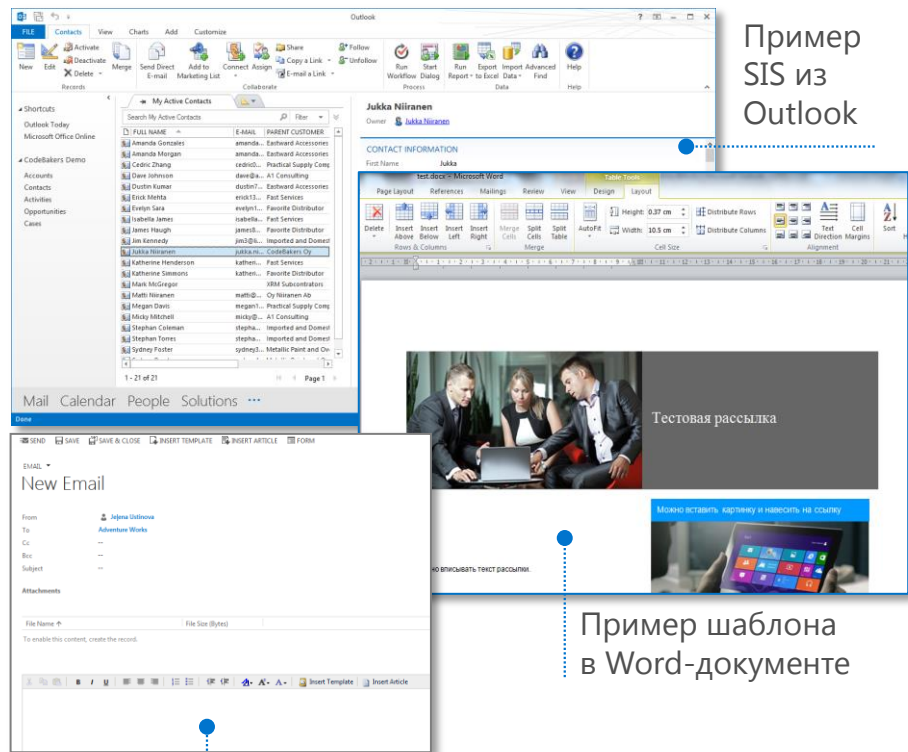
Пример SIS из Outlook

Outlook

FILE Contacts View Charts Add Customize

New Edit Activate Deactivate Delete Merge Send Direct E-mail Add to Marketing List Connect Assign Share Copy a Link E-mail a Link Follow Unfollow Run Workflow Start Dialog Run Report Export to Excel Import Data Advanced Find Help

Records Collaborate Process Data Help

Shortcuts
Outlook Today
Microsoft Office Online

CodeBakers Demo
Accounts
Contacts
Activities
Opportunities
Cases

My Active Contacts

Search My Active Contacts Filter

| FULL NAME | E-MAIL | PARENT CUSTOMER |
|---|---|---|
| Amanda Gonzales | amanda... | Eastward Accessories |
| Amanda Morgan | amanda... | Eastward Accessories |
| Cedric Zhang | cedric0... | Practical Supply Comp |
| Dave Johnson | dave@a... | A1 Consulting |
| Dustin Kumar | dustin7... | Eastward Accessories |
| Erick Mehta | erick13... | Fast Services |
| Evelyn Sara | evelyn1... | Favorite Distributor |
| Isabella James | isabella... | Fast Services |
| James Haugh | james8... | Favorite Distributor |
| Jim Kennedy | jim3@li... | Imported and Domest |
| Jukka Niiranen | jukka.ni... | CodeBakers Oy |
| Katherine Henderson | kathen... | Fast Services |
| Katherine Simmons | kathen... | Favorite Distributor |
| Mark McGregor | | XRM Subcontrators |
| Matti Niiranen | matti@... | Oy Niiranen Ab |
| Megan Davis | megan1... | Practical Supply Comp |
| Micky Mitchell | micky@... | A1 Consulting |
| Stephan Coleman | stepha... | Imported and Domest |
| Stephan Torres | stepha... | Imported and Domest |
| Sydney Foster | sydney3... | Metallic Paint and Ov |

1 - 21 of 21 Page 1

Mail Calendar People Solutions ···

Done

Jukka Niiranen
Owner Jukka Niiranen

CONTACT INFORMATION
First Name Jukka

test.docx - Microsoft Word Table Tools
Page Layout References Mailings Review View Design Layout

Delete Insert Above Insert Below Insert Left Insert Right Merge Cells Split Cells Split Table AutoFit Height: 0.37 cm Width: 10.5 cm Distribute Rows Distribute Columns Text Direction Cell Margins Sort

Rows & Columns Merge Cell Size Alignment

Тестовая рассылка

Можно вставить картинку и навесить на ссылку

но вписывать текст рассылки.

SEND SAVE SAVE & CLOSE INSERT TEMPLATE INSERT ARTICLE FORM

EMAIL
New Email

From Jelena Ustinova
To Adventure Works
Cc ---
Bcc ---
Subject ---

Attachments

File Name ↑ File Size (Bytes)
To enable this content, create the record.

B I U Insert Template Insert Article

Пример шаблона в Word-документе